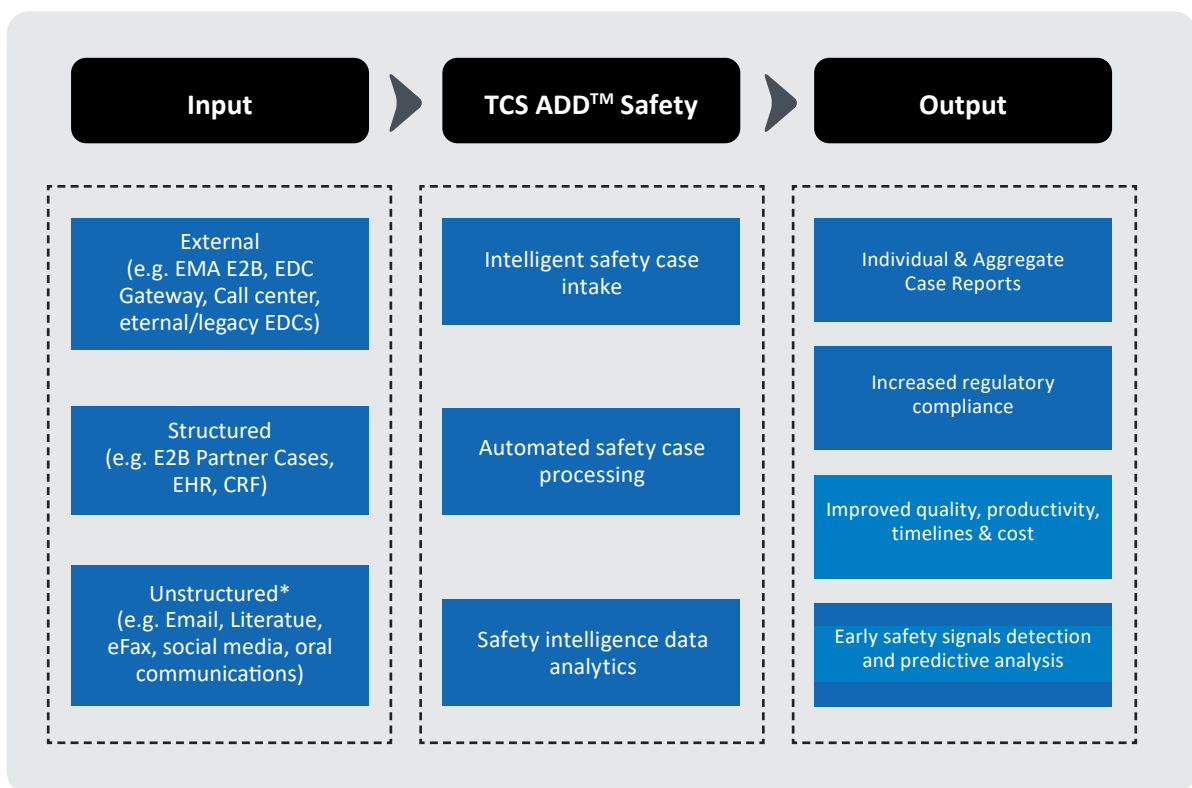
Input

TCS ADD$^{TM}$ Safety

Output

External (e.g. EMA E2B, EDC Gateway, Call center, eternal/legacy EDCs)

Structured (e.g. E2B Partner Cases, EHR, CRF)

Unstructured* (e.g. Email, Literatue, eFax, social media, oral communications)

Intelligent safety case intake

Automated safety case processing

Safety intelligence data analytics

Individual & Aggregate Case Reports

Increased regulatory compliance

Improved quality, productivity, timelines & cost

Early safety signals detection and predictive analysis